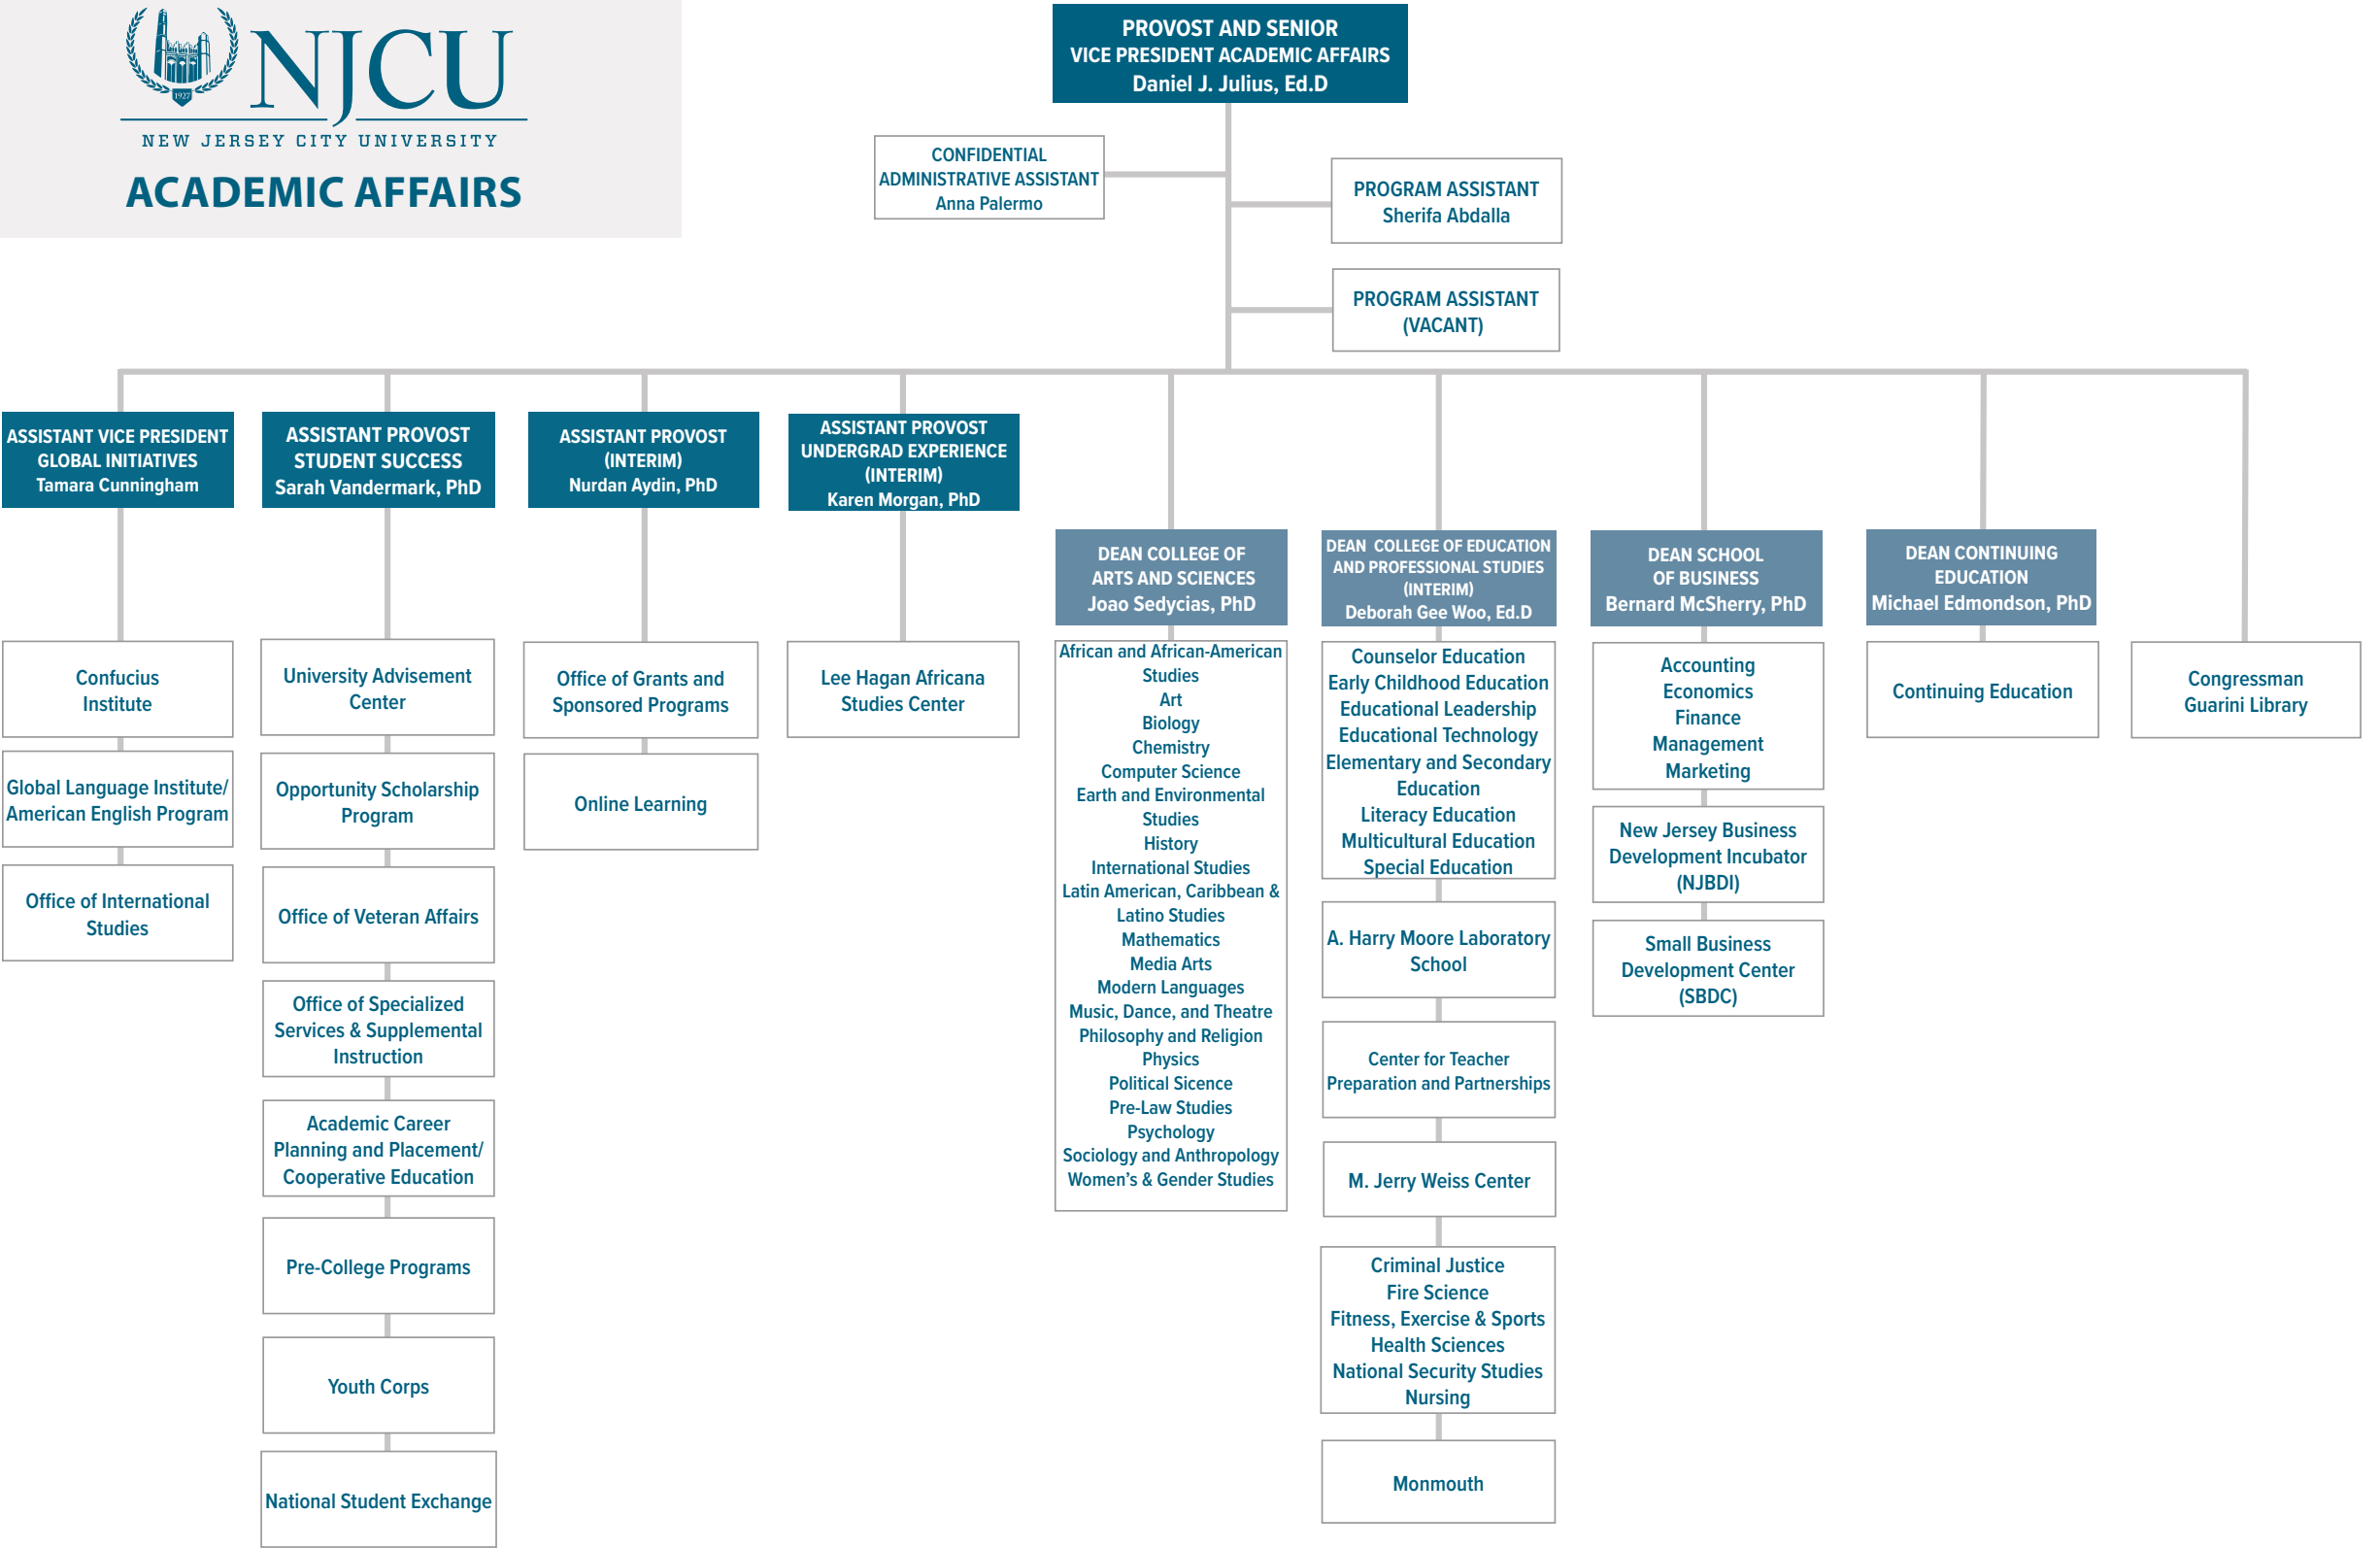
NJCU
NEW JERSEY CITY UNIVERSITY
ACADEMIC AFFAIRS

PROVOST AND SENIOR VICE PRESIDENT ACADEMIC AFFAIRS
Daniel J. Julius, Ed.D

CONFIDENTIAL ADMINISTRATIVE ASSISTANT
Anna Palermo

PROGRAM ASSISTANT
Sherifa Abdalla

PROGRAM ASSISTANT
(VACANT)

ASSISTANT VICE PRESIDENT GLOBAL INITIATIVES
Tamara Cunningham

Confucius Institute

Global Language Institute/ American English Program

Office of International Studies

ASSISTANT PROVOST STUDENT SUCCESS
Sarah Vandermark, PhD

University Advisement Center

Opportunity Scholarship Program

Office of Veteran Affairs

Office of Specialized Services & Supplemental Instruction

Academic Career Planning and Placement/ Cooperative Education

Pre-College Programs

Youth Corps

National Student Exchange

ASSISTANT PROVOST (INTERIM)
Nurdan Aydin, PhD

Office of Grants and Sponsored Programs

Online Learning

ASSISTANT PROVOST UNDERGRAD EXPERIENCE (INTERIM)
Karen Morgan, PhD

Lee Hagan Africana Studies Center

DEAN COLLEGE OF ARTS AND SCIENCES
Joao Sedycias, PhD

African and African-American Studies
Art
Biology
Chemistry
Computer Science
Earth and Environmental Studies
History
International Studies
Latin American, Caribbean & Latino Studies
Mathematics
Media Arts
Modern Languages
Music, Dance, and Theatre
Philosophy and Religion
Physics
Political Science
Pre-Law Studies
Psychology
Sociology and Anthropology
Women's & Gender Studies

DEAN COLLEGE OF EDUCATION AND PROFESSIONAL STUDIES (INTERIM)
Deborah Gee Woo, Ed.D

Counselor Education
Early Childhood Education
Educational Leadership
Educational Technology
Elementary and Secondary Education
Literacy Education
Multicultural Education
Special Education

A. Harry Moore Laboratory School

Center for Teacher Preparation and Partnerships

M. Jerry Weiss Center

Criminal Justice
Fire Science
Fitness, Exercise & Sports
Health Sciences
National Security Studies
Nursing

Monmouth

DEAN SCHOOL OF BUSINESS
Bernard McSherry, PhD

Accounting
Economics
Finance
Management
Marketing

New Jersey Business Development Incubator (NJBDI)

Small Business Development Center (SBDC)

DEAN CONTINUING EDUCATION
Michael Edmondson, PhD

Continuing Education

Congressman Guarini Library